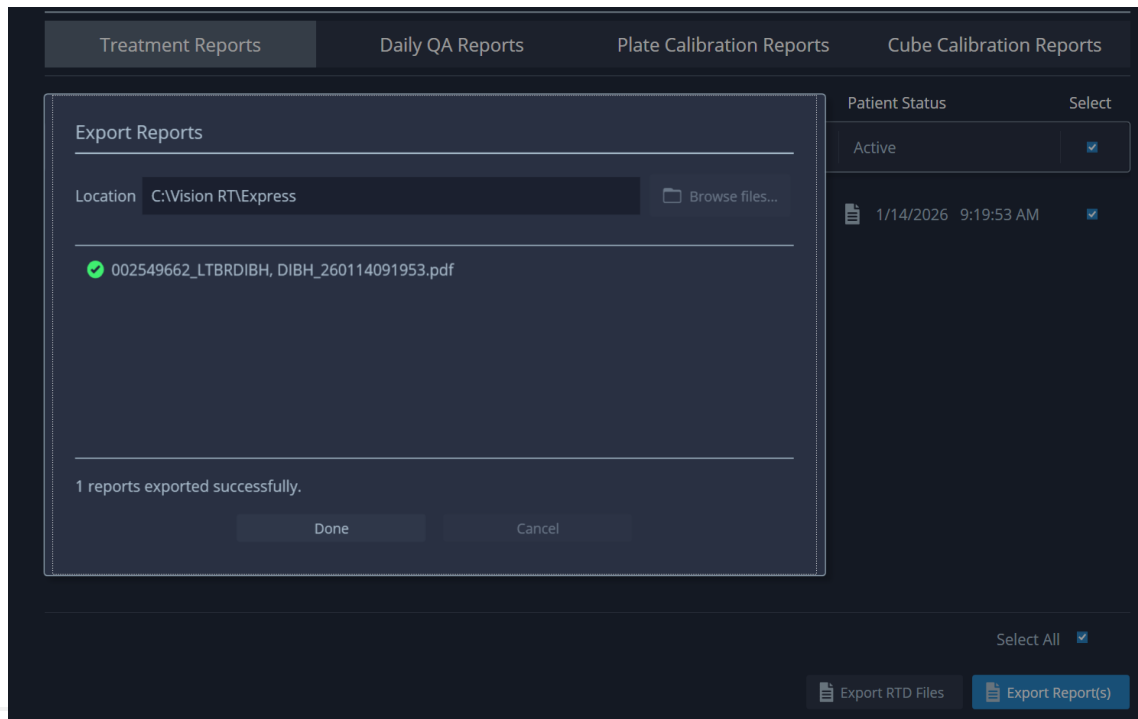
Treatment Reports Daily QA Reports Plate Calibration Reports Cube Calibration Reports

Export Reports

Location C:\Vision RT\Express

Browse files...

002549662_LTBRDIBH, DIBH_260114091953.pdf

1 reports exported successfully.

Done Cancel

Patient Status Select

Active

1/14/2026 9:19:53 AM

Select All

Export RTD Files Export Report(s)